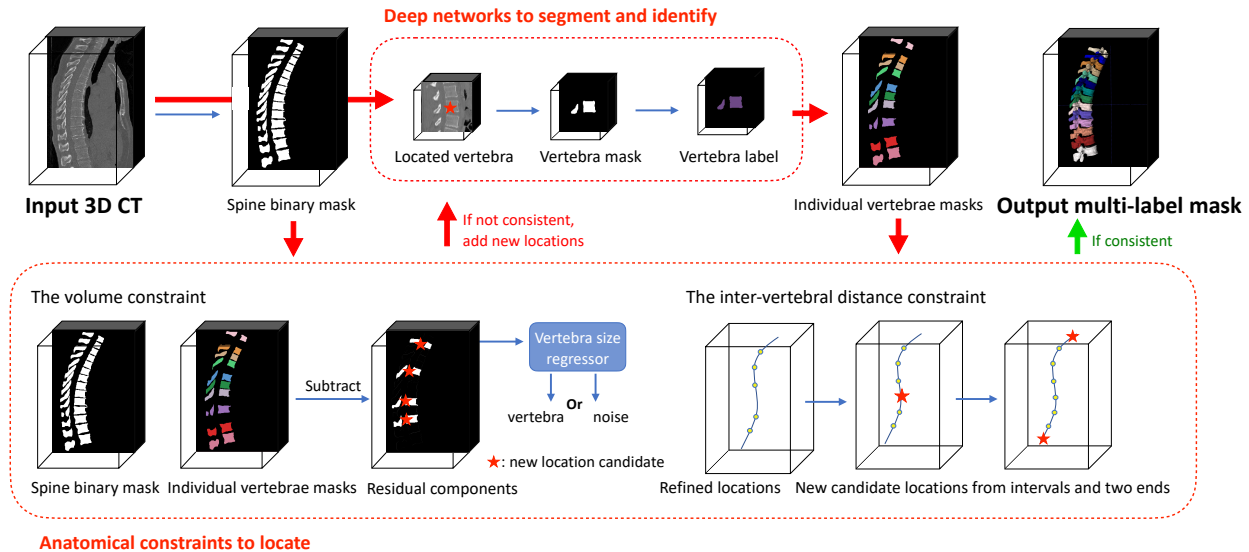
Deep networks to segment and identify

Input 3D CT

Spine binary mask

Located vertebra

Vertebra mask

Vertebra label

Individual vertebrae masks

Output multi-label mask

If not consistent, add new locations

If consistent

The volume constraint

Spine binary mask

Individual vertebrae masks

Subtract

Residual components

Vertebra size regressor

vertebra Or noise

★: new location candidate

The inter-vertebral distance constraint

Refined locations

New candidate locations from intervals and two ends

Anatomical constraints to locate